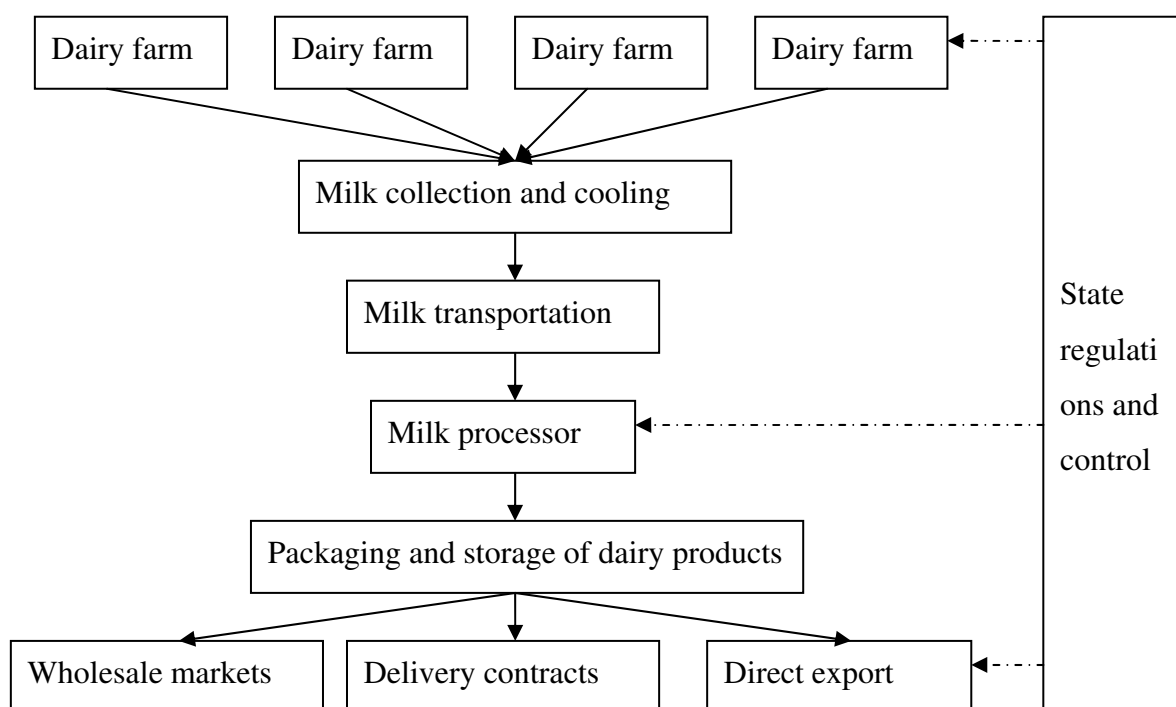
Dairy farm

Dairy farm

Dairy farm

Dairy farm

Milk collection and cooling

Milk transportation

Milk processor

Packaging and storage of dairy products

Wholesale markets

Delivery contracts

Direct export

State regulations and control